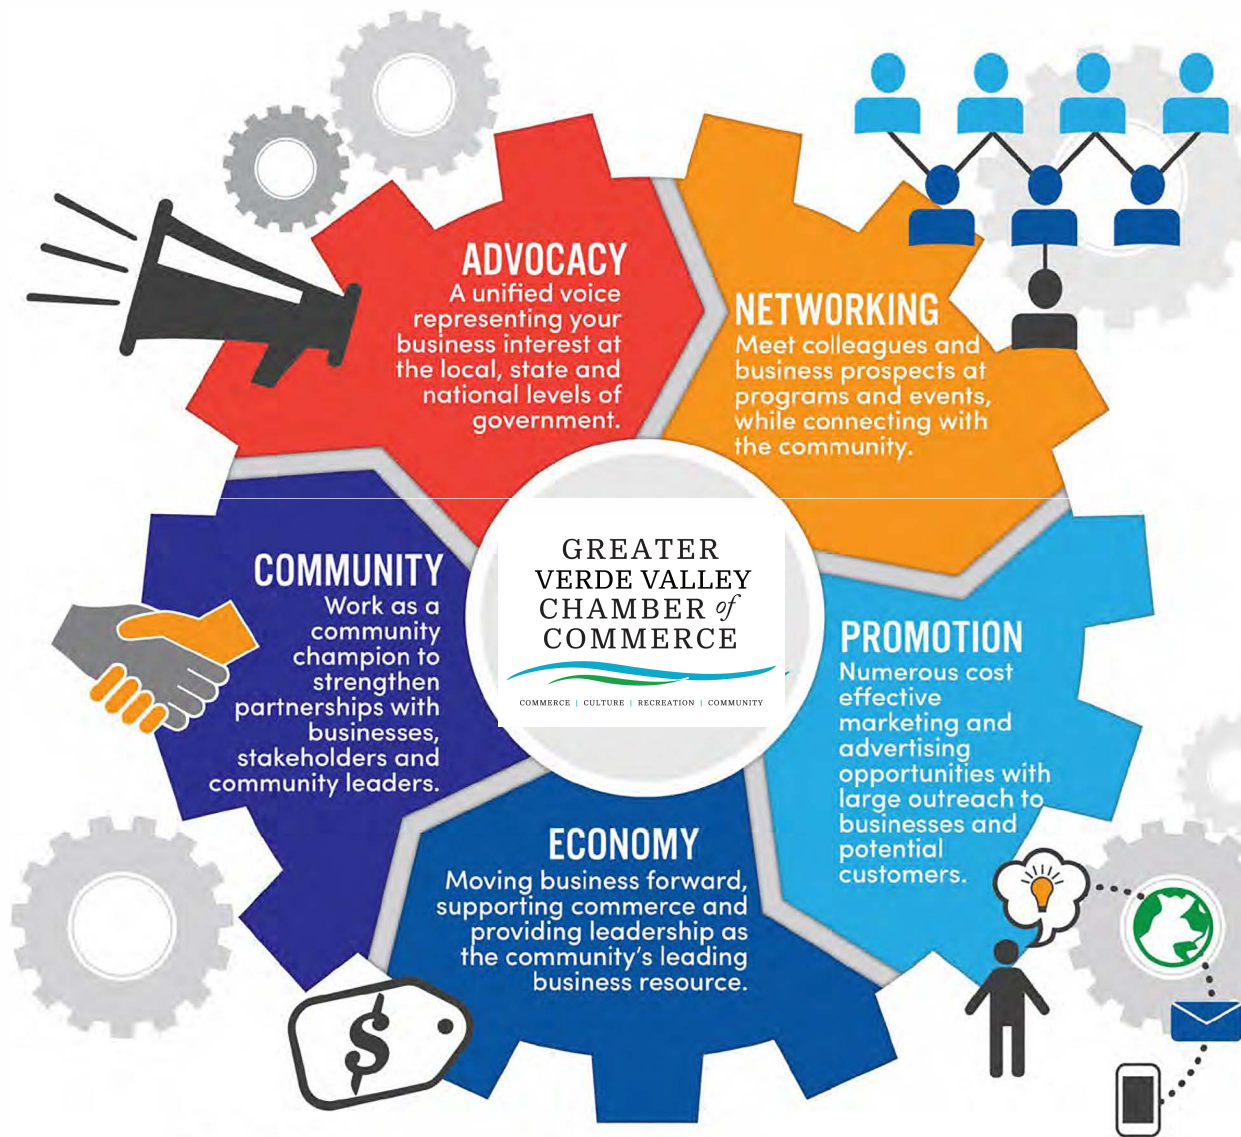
ADVOCACY
A unified voice representing your business interest at the local, state and national levels of government.

NETWORKING
Meet colleagues and business prospects at programs and events, while connecting with the community.

COMMUNITY
Work as a community champion to strengthen partnerships with businesses, stakeholders and community leaders.

GREATER VERDE VALLEY CHAMBER of COMMERCE
COMMERCE | CULTURE | RECREATION | COMMUNITY

PROMOTION
Numerous cost effective marketing and advertising opportunities with large outreach to businesses and potential customers.

ECONOMY
Moving business forward, supporting commerce and providing leadership as the community's leading business resource.

$